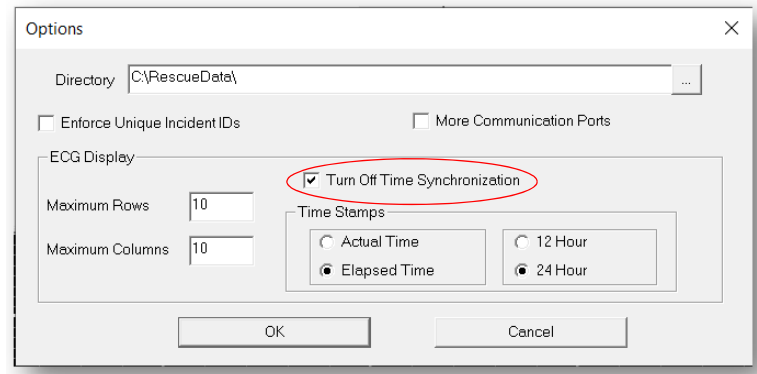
Options

Directory C:\RescueData\ ...

Enforce Unique Incident IDs

More Communication Ports

ECG Display

Turn Off Time Synchronization

Maximum Rows 10

Maximum Columns 10

Time Stamps

Actual Time

Elapsed Time

12 Hour

24 Hour

OK

Cancel